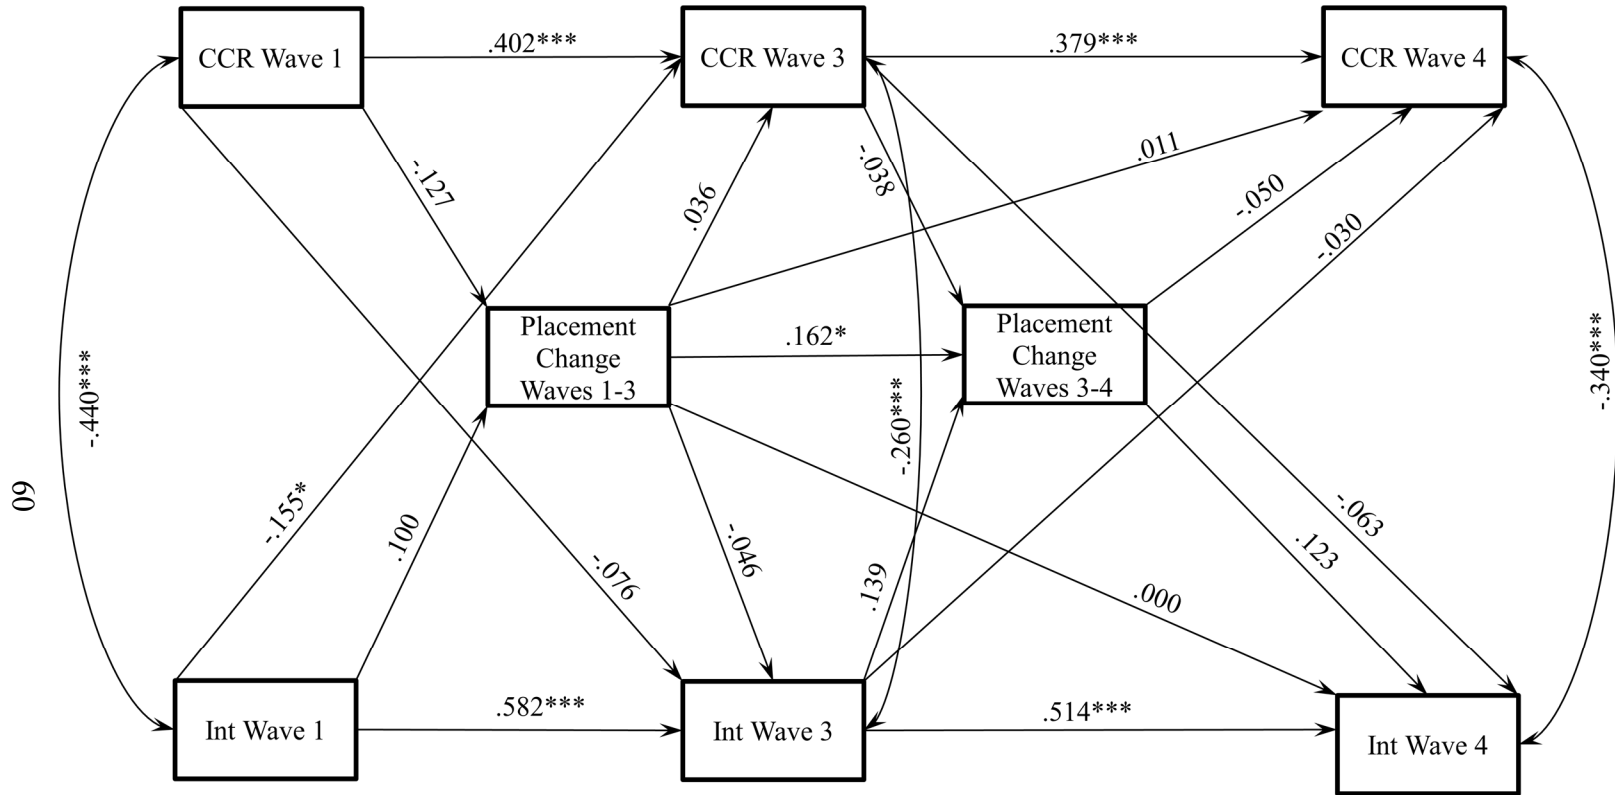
CCR Wave 1
.402***
CCR Wave 3
.379***
CCR Wave 4

-.127
.036
-.038
.011
-.050
-.030

Placement Change Waves 1-3
.162*
Placement Change Waves 3-4

-.440***
-.340***
60
-.155*
.100
-.076
-.046
.139
-.260***
.000
.123
-.063

Int Wave 1
.582***
Int Wave 3
.514***
Int Wave 4